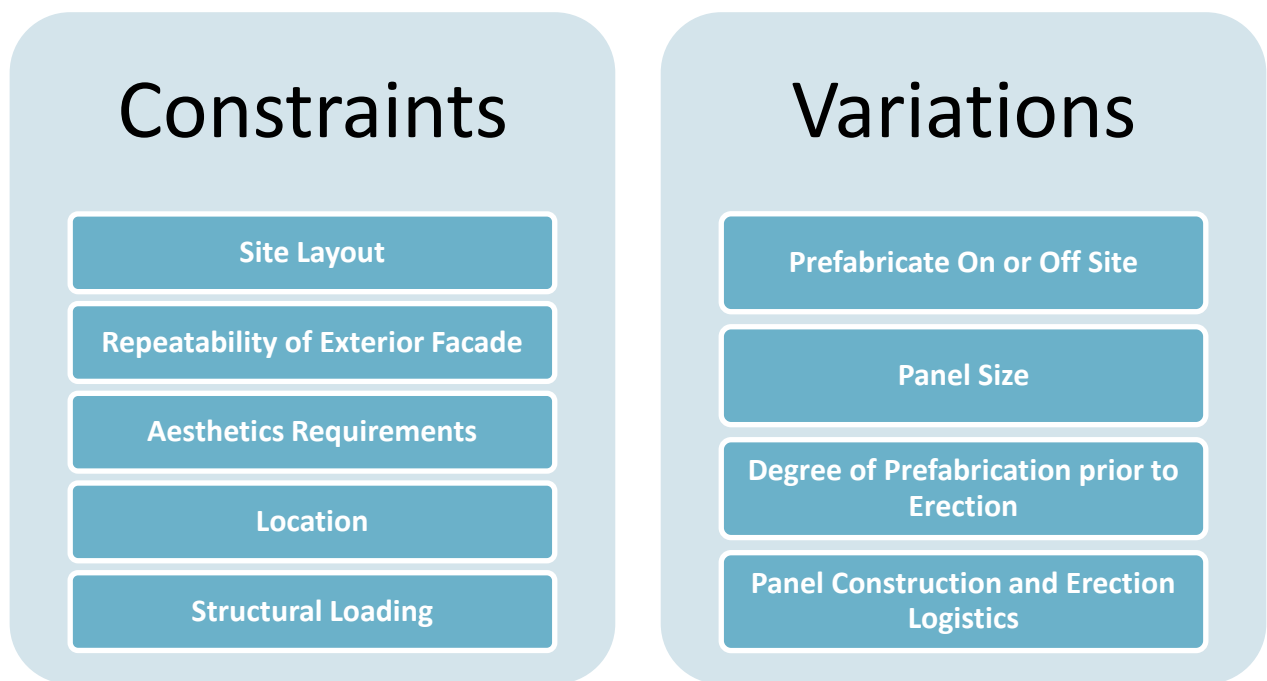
Constraints

Site Layout

Repeatability of Exterior Facade

Aesthetics Requirements

Location

Structural Loading

Variations

Prefabricate On or Off Site

Panel Size

Degree of Prefabrication prior to Erection

Panel Construction and Erection Logistics